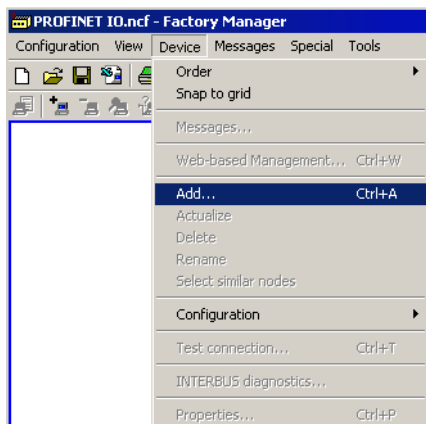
PROFINET IO.ncf - Factory Manager

Configuration View Device Messages Special Tools

Order
Snap to grid
Messages...
Web-based Management... Ctrl+W
Add... Ctrl+A
Actualize
Delete
Rename
Select similar nodes
Configuration
Test connection... Ctrl+T
INTERBUS diagnostics...
Properties... Ctrl+P